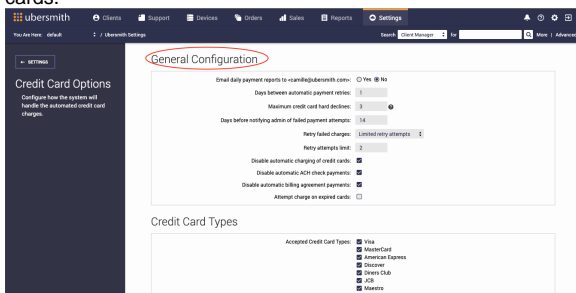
cards.

ubersmith Clients Support Devices Orders Sales Reports Settings

You Are Here: default / Ubersmith Settings

Search Client Manager for More | Advanced

← SETTINGS

Credit Card Options

Configure how the system will handle the automated credit card charges.

General Configuration

Email daily payment reports to <camille@ubersmith.com>: ○ Yes ● No

Days between automatic payment retries: 1

Maximum credit card hard declines: 3

Days before notifying admin of failed payment attempts: 14

Retry failed charges: Limited retry attempts

Retry attempts limit: 2

Disable automatic charging of credit cards: ☑

Disable automatic ACH check payments: ☑

Disable automatic billing agreement payments: ☑

Attempt charge on expired cards: ☐

Credit Card Types

Accepted Credit Card Types: ☑ Visa
☑ MasterCard
☑ American Express
☑ Discover
☑ Diners Club
☑ JCB
☑ Maestro